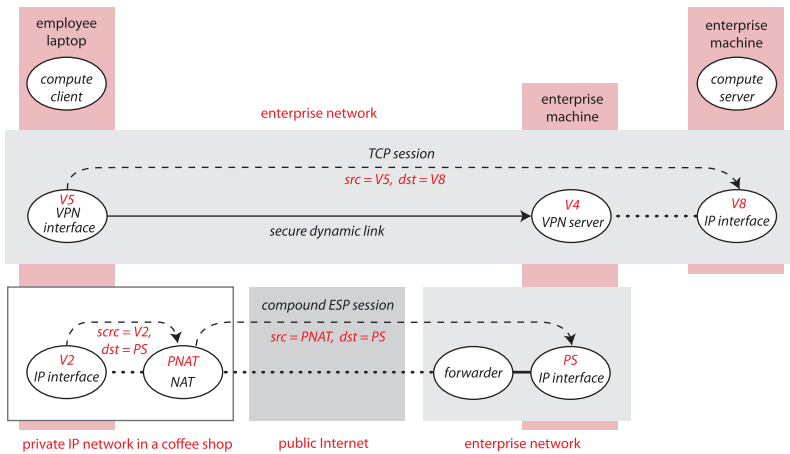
employee laptop

compute client

enterprise machine

compute server

enterprise network

enterprise machine

TCP session

src = V5, dst = V8

V5
VPN interface

secure dynamic link

V4
VPN server

V8
IP interface

compound ESP session

src = PNAT, dst = PS

scrc = V2, dst = PS

V2
IP interface

PNAT
NAT

forwarder

PS
IP interface

private IP network in a coffee shop

public Internet

enterprise network